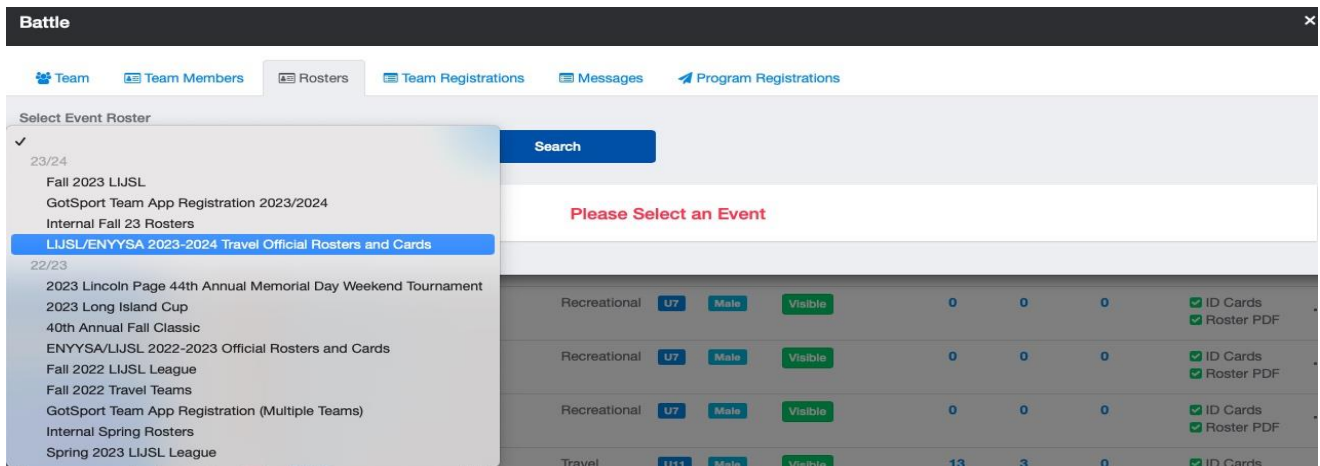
Battle
×

Team
Team Members
Rosters
Team Registrations
Messages
Program Registrations

Select Event Roster

✓
23/24
Fall 2023 LIJSL
GotSport Team App Registration 2023/2024
Internal Fall 23 Rosters
LIJSL/ENYYSA 2023-2024 Travel Official Rosters and Cards
22/23
2023 Lincoln Page 44th Annual Memorial Day Weekend Tournament
2023 Long Island Cup
40th Annual Fall Classic
ENYYSA/LIJSL 2022-2023 Official Rosters and Cards
Fall 2022 LIJSL League
Fall 2022 Travel Teams
GotSport Team App Registration (Multiple Teams)
Internal Spring Rosters
Spring 2023 LIJSL League

Search

Please Select an Event

Recreational U7 Male Visible 0 0 0 ID Cards Roster PDF
Recreational U7 Male Visible 0 0 0 ID Cards Roster PDF
Recreational U7 Male Visible 0 0 0 ID Cards Roster PDF
Travel U11 Male Visible 13 3 0 ID Cards